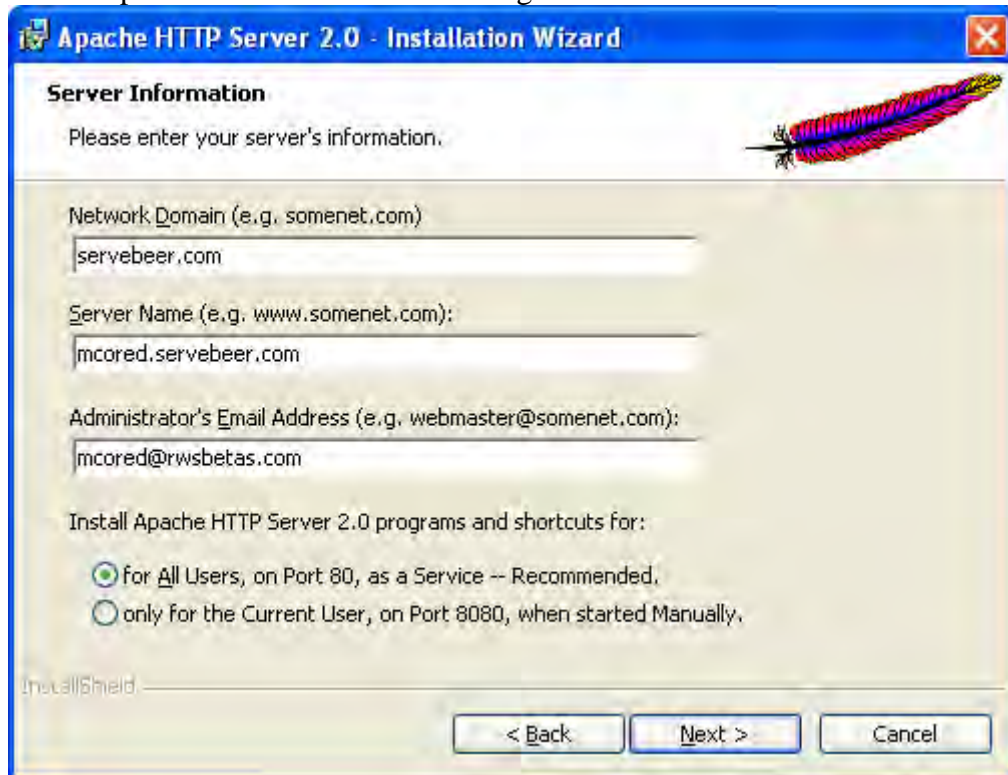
Apache HTTP Server 2.0 - Installation Wizard

Server Information

Please enter your server's information.

Network Domain (e.g. somenet.com)

servebeer.com

Server Name (e.g. www.somenet.com):

mcored.servebeer.com

Administrator's Email Address (e.g. webmaster@somenet.com):

mcored@rwsbetas.com

Install Apache HTTP Server 2.0 programs and shortcuts for:

for All Users, on Port 80, as a Service -- Recommended.

only for the Current User, on Port 8080, when started Manually.

InstallShield

< Back

Next >

Cancel